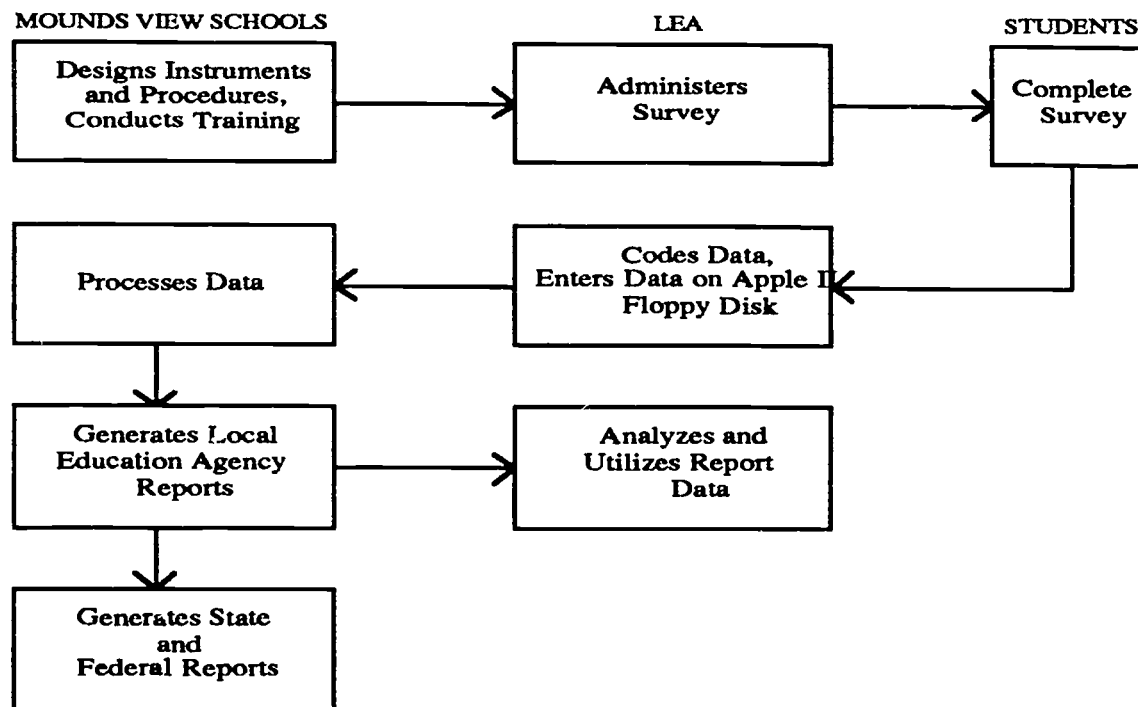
MOUNDS VIEW SCHOOLS

LEA

STUDENTS

Designs Instruments and Procedures, Conducts Training

Administers Survey

Complete Survey

Processes Data

Codes Data, Enters Data on Apple II Floppy Disk

Generates Local Education Agency Reports

Analyzes and Utilizes Report Data

Generates State and Federal Reports